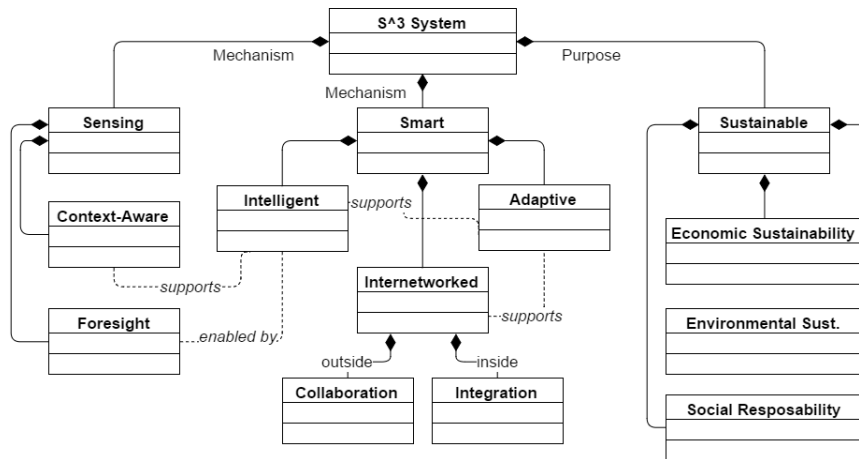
S^3 System

Mechanism

Purpose

Mechanism

Sensing

Smart

Sustainable

Intelligent

supports

Adaptive

Context-Aware

Economic Sustainability

supports

Internetworked

Foresight

supports

enabled by.

Environmental Sust.

outside

inside

Collaboration

Integration

Social Resposability